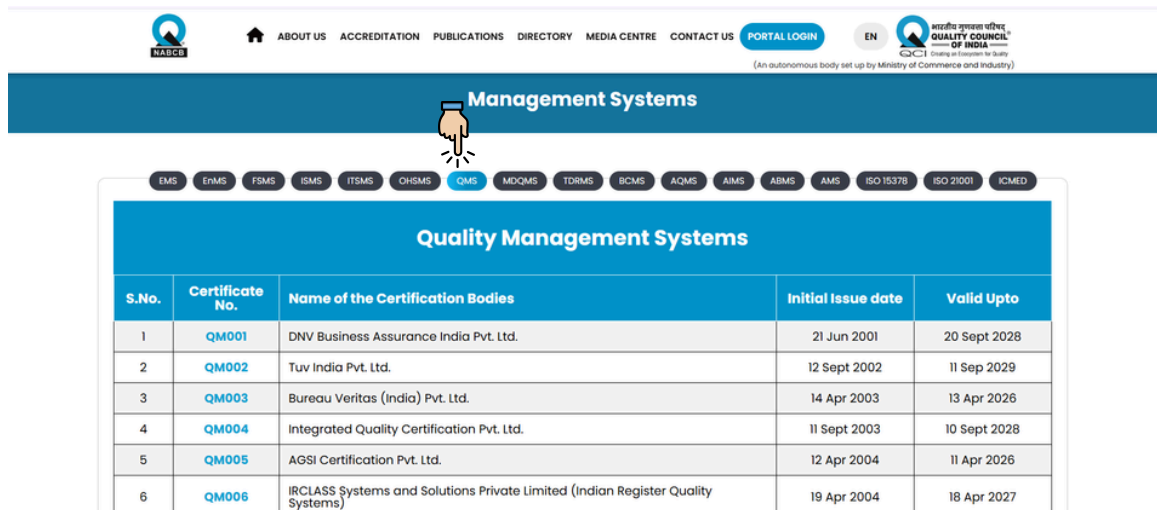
NABCB

ABOUT US ACCREDITATION PUBLICATIONS DIRECTORY MEDIA CENTRE CONTACT US PORTAL LOGIN EN

भारतीय गुणवत्ता परिषद QUALITY COUNCIL OF INDIA QCI Creating an Ecosystem for Quality

(An autonomous body set up by Ministry of Commerce and Industry)

Management Systems

EMS EnMS FSMS ISMS ITSMS OHSMS QMS MDQMS TDRMS BCMS AQMS AIMS ABMS AMS ISO 15378 ISO 21001 ICMED

Quality Management Systems

| S.No. | Certificate No. | Name of the Certification Bodies | Initial Issue date | Valid Upto |
|---|---|---|---|---|
| 1 | QM001 | DNV Business Assurance India Pvt. Ltd. | 21 Jun 2001 | 20 Sept 2028 |
| 2 | QM002 | Tuv India Pvt. Ltd. | 12 Sept 2002 | 11 Sep 2029 |
| 3 | QM003 | Bureau Veritas (India) Pvt. Ltd. | 14 Apr 2003 | 13 Apr 2026 |
| 4 | QM004 | Integrated Quality Certification Pvt. Ltd. | 11 Sept 2003 | 10 Sept 2028 |
| 5 | QM005 | AGSI Certification Pvt. Ltd. | 12 Apr 2004 | 11 Apr 2026 |
| 6 | QM006 | IRCLASS Systems and Solutions Private Limited (Indian Register Quality Systems) | 19 Apr 2004 | 18 Apr 2027 |